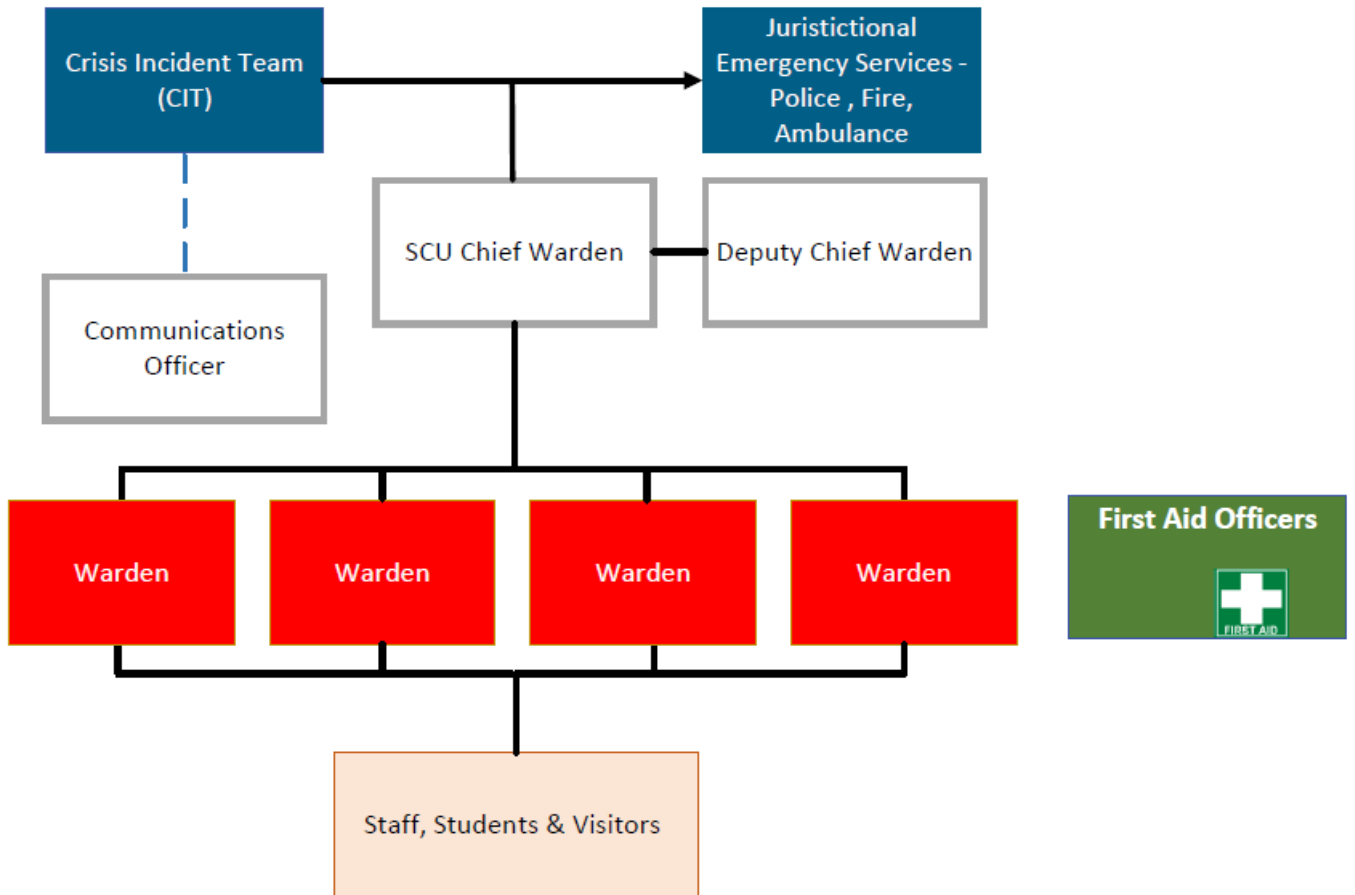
Crisis Incident Team (CIT)

Juristictional Emergency Services - Police , Fire, Ambulance

SCU Chief Warden

Deputy Chief Warden

Communications Officer

Warden

Warden

Warden

Warden

First Aid Officers

FIRST AID

Staff, Students & Visitors